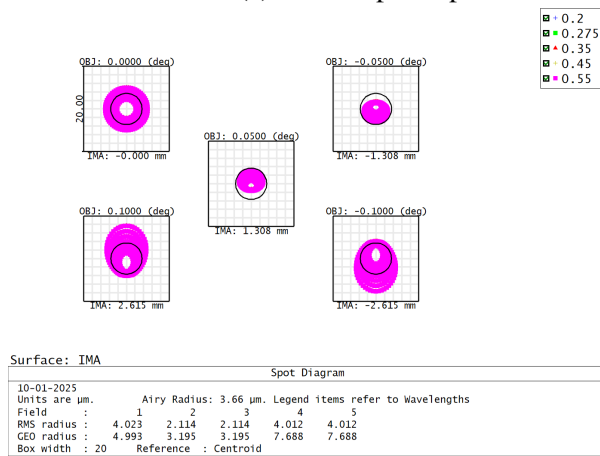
0.2
0.275
0.35
0.45
0.55

OBJ: 0.0000 (deg)
20.00
IMA: -0.000 mm

OBJ: -0.0500 (deg)
IMA: -1.308 mm

OBJ: 0.0500 (deg)
IMA: 1.308 mm

OBJ: 0.1000 (deg)
IMA: 2.615 mm

OBJ: -0.1000 (deg)
IMA: -2.615 mm

Surface: IMA

Spot Diagram

10-01-2025
Units are µm. Airy Radius: 3.66 µm. Legend items refer to Wavelengths

| Field : | 1 | 2 | 3 | 4 | 5 |
|---|---|---|---|---|---|
| RMS radius : | 4.023 | 2.114 | 2.114 | 4.012 | 4.012 |
| GEO radius : | 4.993 | 3.195 | 3.195 | 7.688 | 7.688 |

Box width : 20 Reference : Centroid